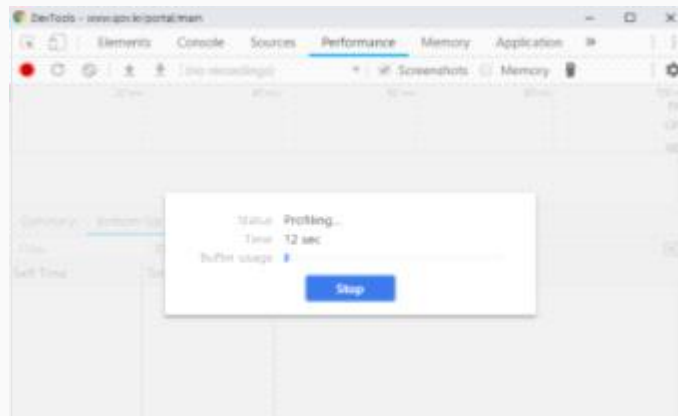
DevTools - www.ipo.kr/portal/main

Elements Console Sources Performance Memory Application »

(no recordings) Screenshots Memory

Summary Bottom-Up

Filter

Self Time

Status Profiling...
Time 12 sec
Buffer usage

Stop